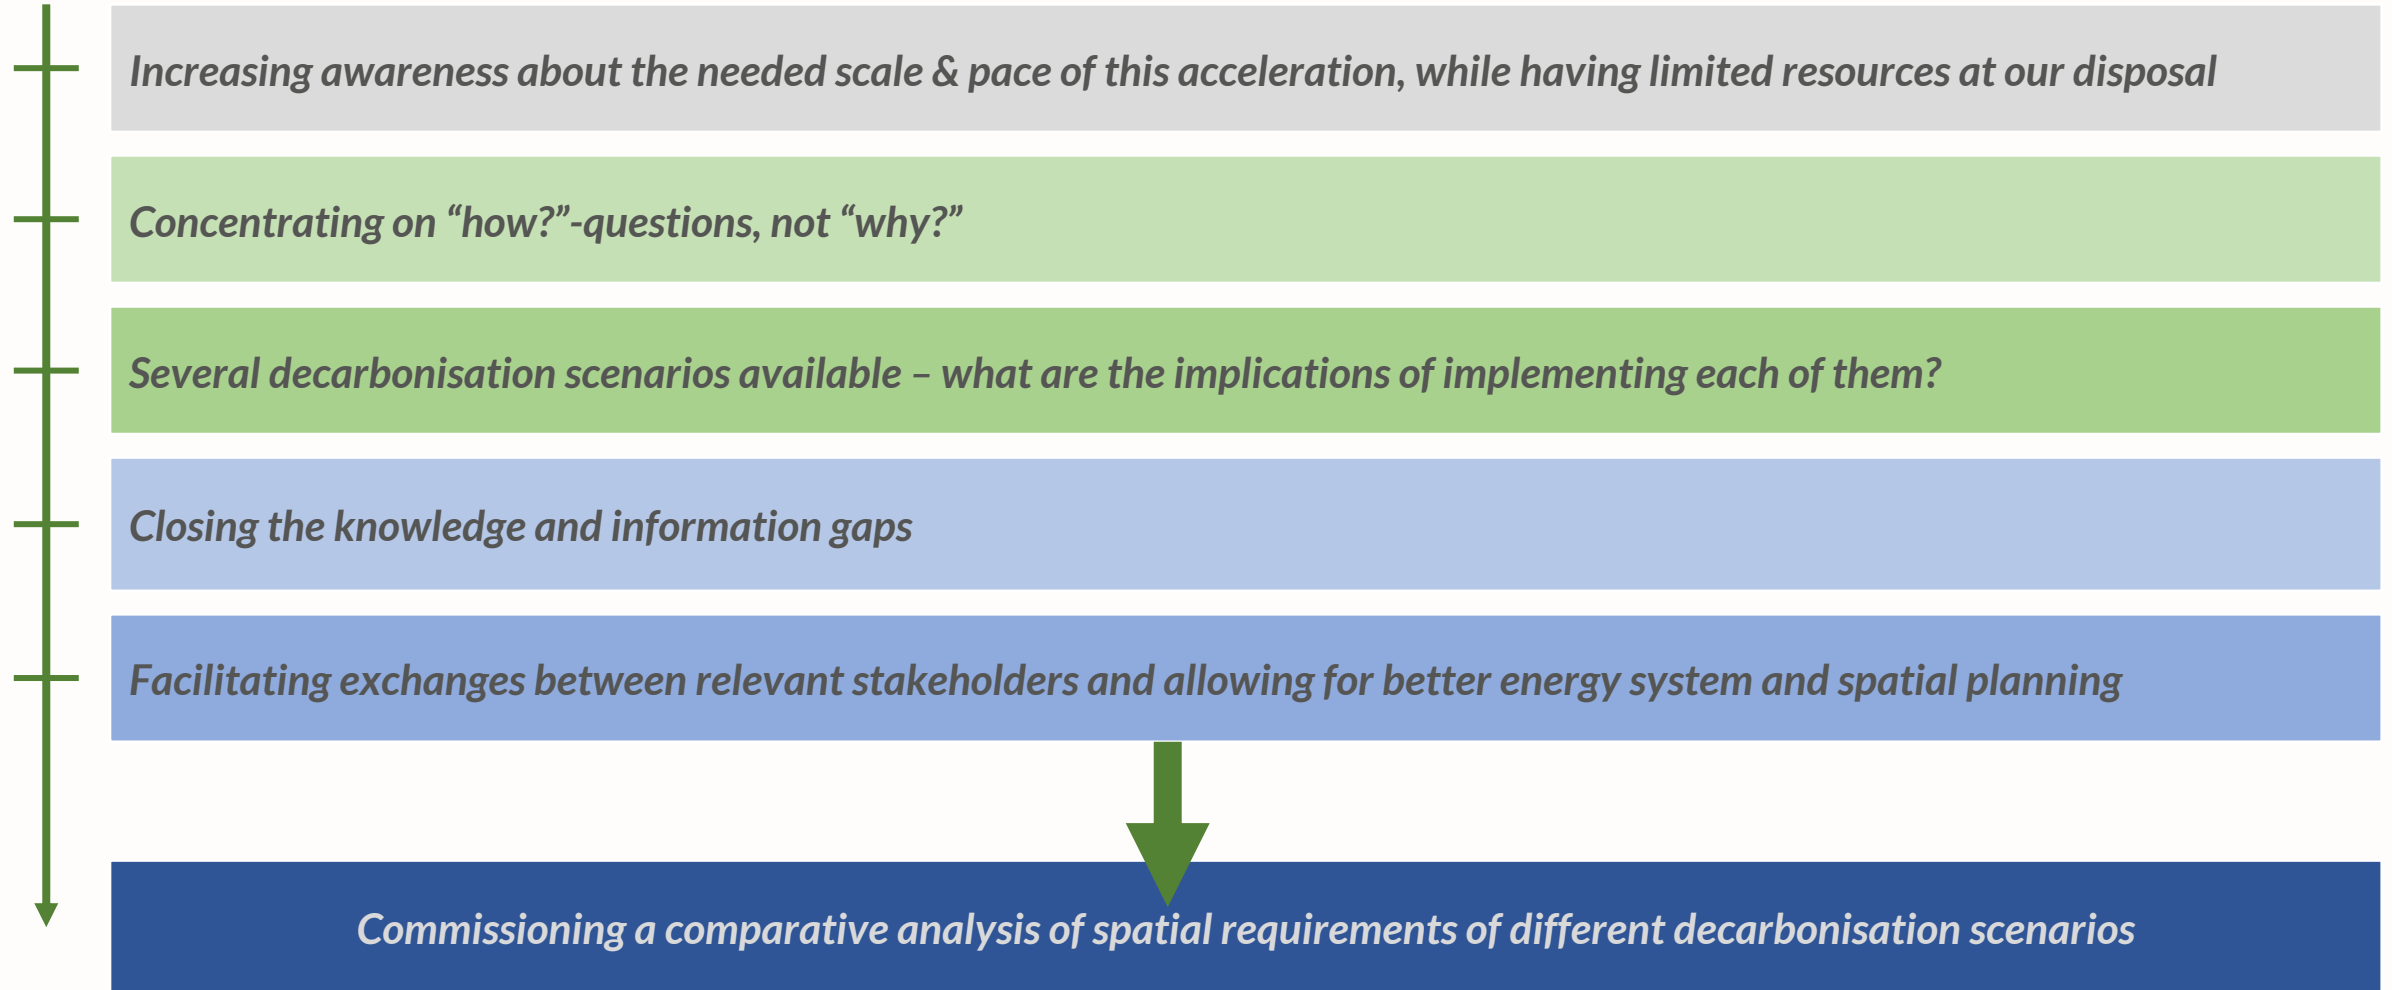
Increasing awareness about the needed scale & pace of this acceleration, while having limited resources at our disposal

Concentrating on “how?”-questions, not “why?”

Several decarbonisation scenarios available – what are the implications of implementing each of them?

Closing the knowledge and information gaps

Facilitating exchanges between relevant stakeholders and allowing for better energy system and spatial planning

Commissioning a comparative analysis of spatial requirements of different decarbonisation scenarios